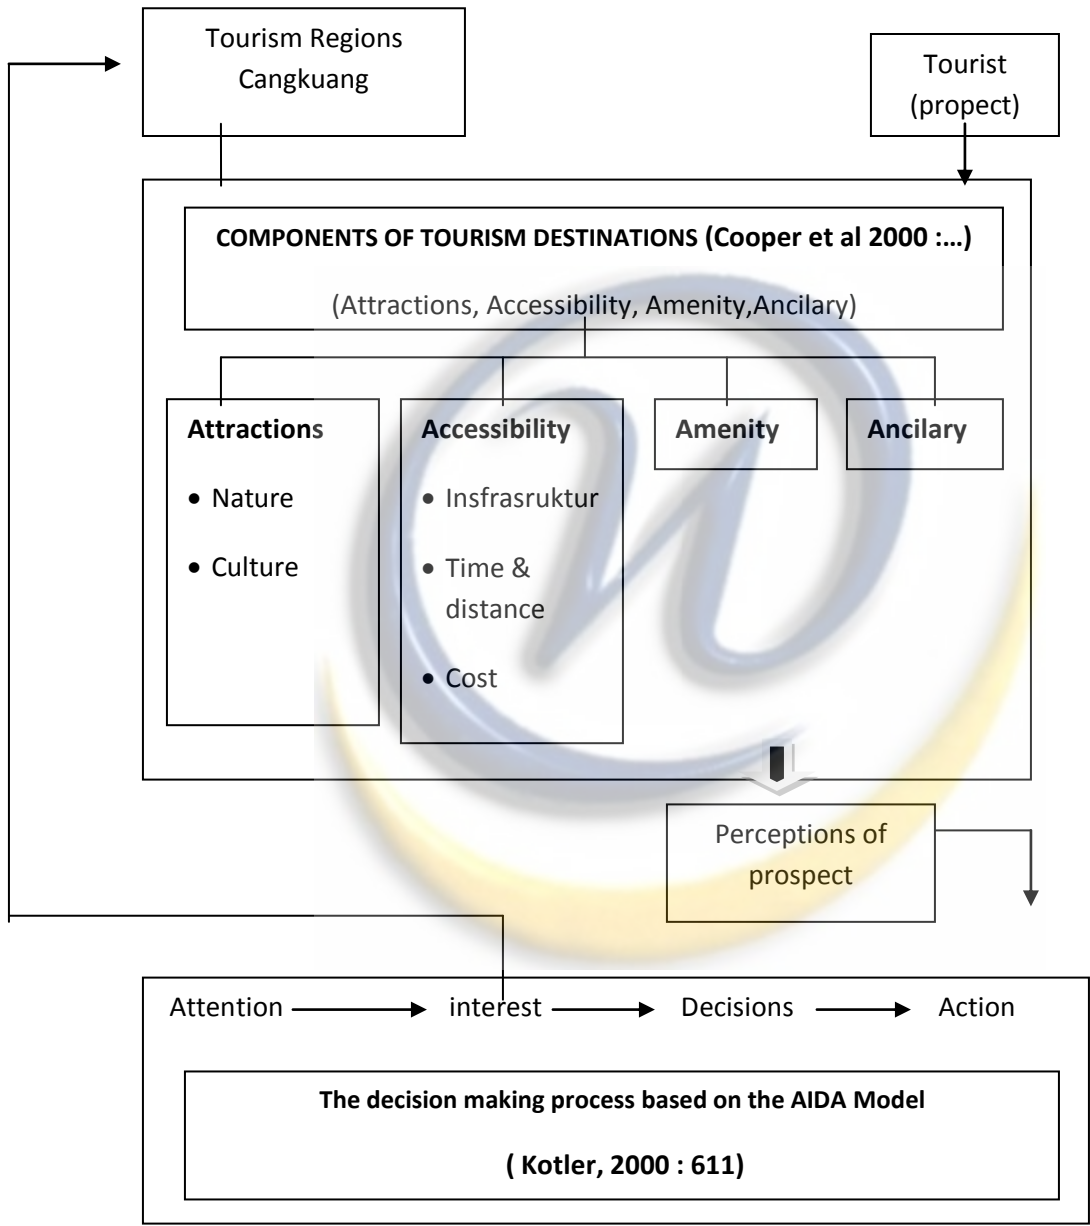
Tourism Regions Cangkuang

Tourist (propect)

COMPONENTS OF TOURISM DESTINATIONS (Cooper et al 2000 :…)

(Attractions, Accessibility, Amenity,Ancilary)

Attractions
- Nature
- Culture

Accessibility
- Insfrasruktur
- Time & distance
- Cost

Amenity

Ancilary

Perceptions of prospect

Attention → interest → Decisions → Action

The decision making process based on the AIDA Model

( Kotler, 2000 : 611)